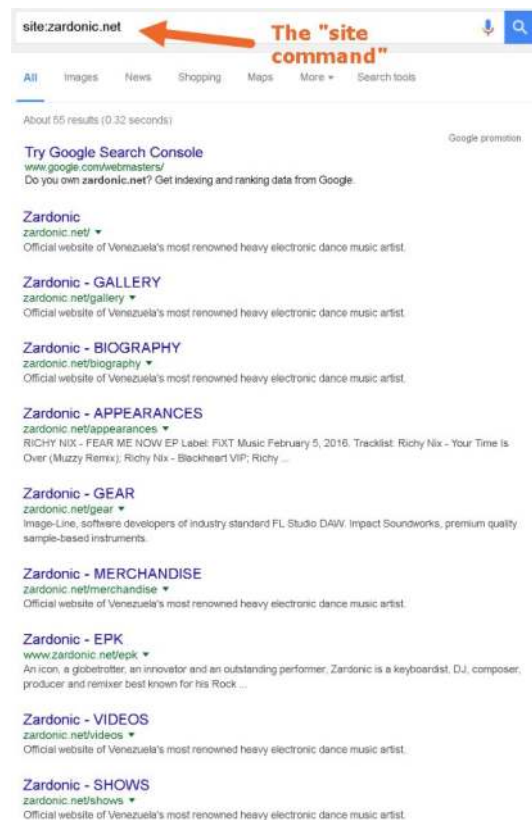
site:zardonic.net

The "site command"

All Images News Shopping Maps More ▾ Search tools

About 55 results (0.32 seconds)

Google promotion

Try Google Search Console
www.google.com/webmasters/
Do you own zardonic.net? Get indexing and ranking data from Google.

Zardonic
zardonic.net/ ▾
Official website of Venezuela's most renowned heavy electronic dance music artist.

Zardonic - GALLERY
zardonic.net/gallery ▾
Official website of Venezuela's most renowned heavy electronic dance music artist.

Zardonic - BIOGRAPHY
zardonic.net/biography ▾
Official website of Venezuela's most renowned heavy electronic dance music artist.

Zardonic - APPEARANCES
zardonic.net/appearances ▾
RICHY NIX - FEAR ME NOW EP Label: FiXT Music February 5, 2016. Tracklist: Richy Nix - Your Time Is Over (Muzzy Remix); Richy Nix - Blackheart VIP; Richy ...

Zardonic - GEAR
zardonic.net/gear ▾
Image-Line, software developers of industry standard FL Studio DAW. Impact Soundworks, premium quality sample-based instruments.

Zardonic - MERCHANDISE
zardonic.net/merchandise ▾
Official website of Venezuela's most renowned heavy electronic dance music artist.

Zardonic - EPK
www.zardonic.net/epk ▾
An icon, a globetrotter, an innovator and an outstanding performer, Zardonic is a keyboardist, DJ, composer, producer and remixer best known for his Rock ...

Zardonic - VIDEOS
zardonic.net/videos ▾
Official website of Venezuela's most renowned heavy electronic dance music artist.

Zardonic - SHOWS
zardonic.net/shows ▾
Official website of Venezuela's most renowned heavy electronic dance music artist.